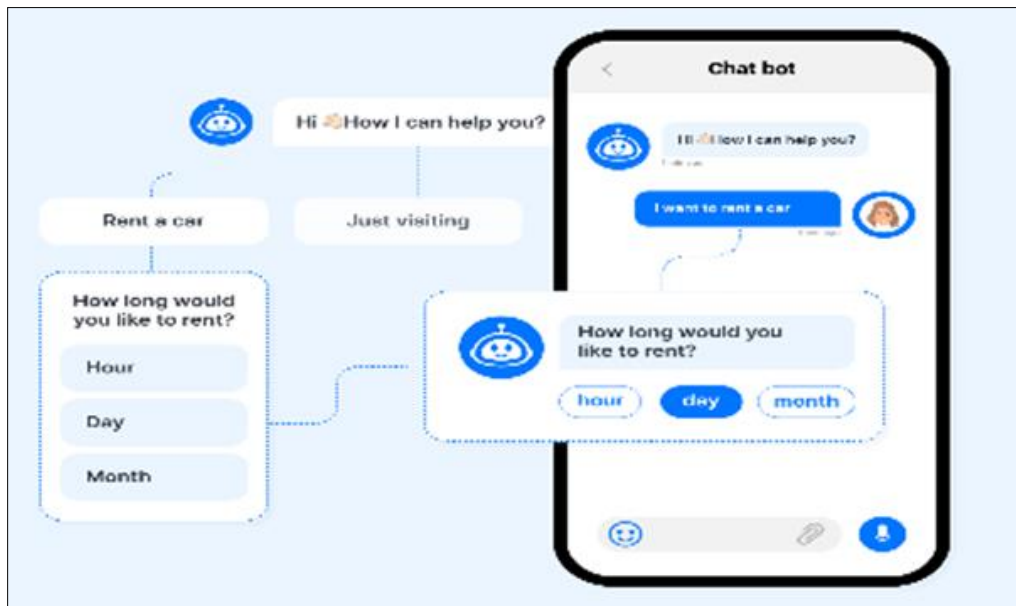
Hi 👋 How I can help you?

Rent a car

Just visiting

How long would you like to rent?

Hour

Day

Month

Chat bot

Hi 👋 How I can help you?

I want to rent a car

How long would you like to rent?

hour

day

month